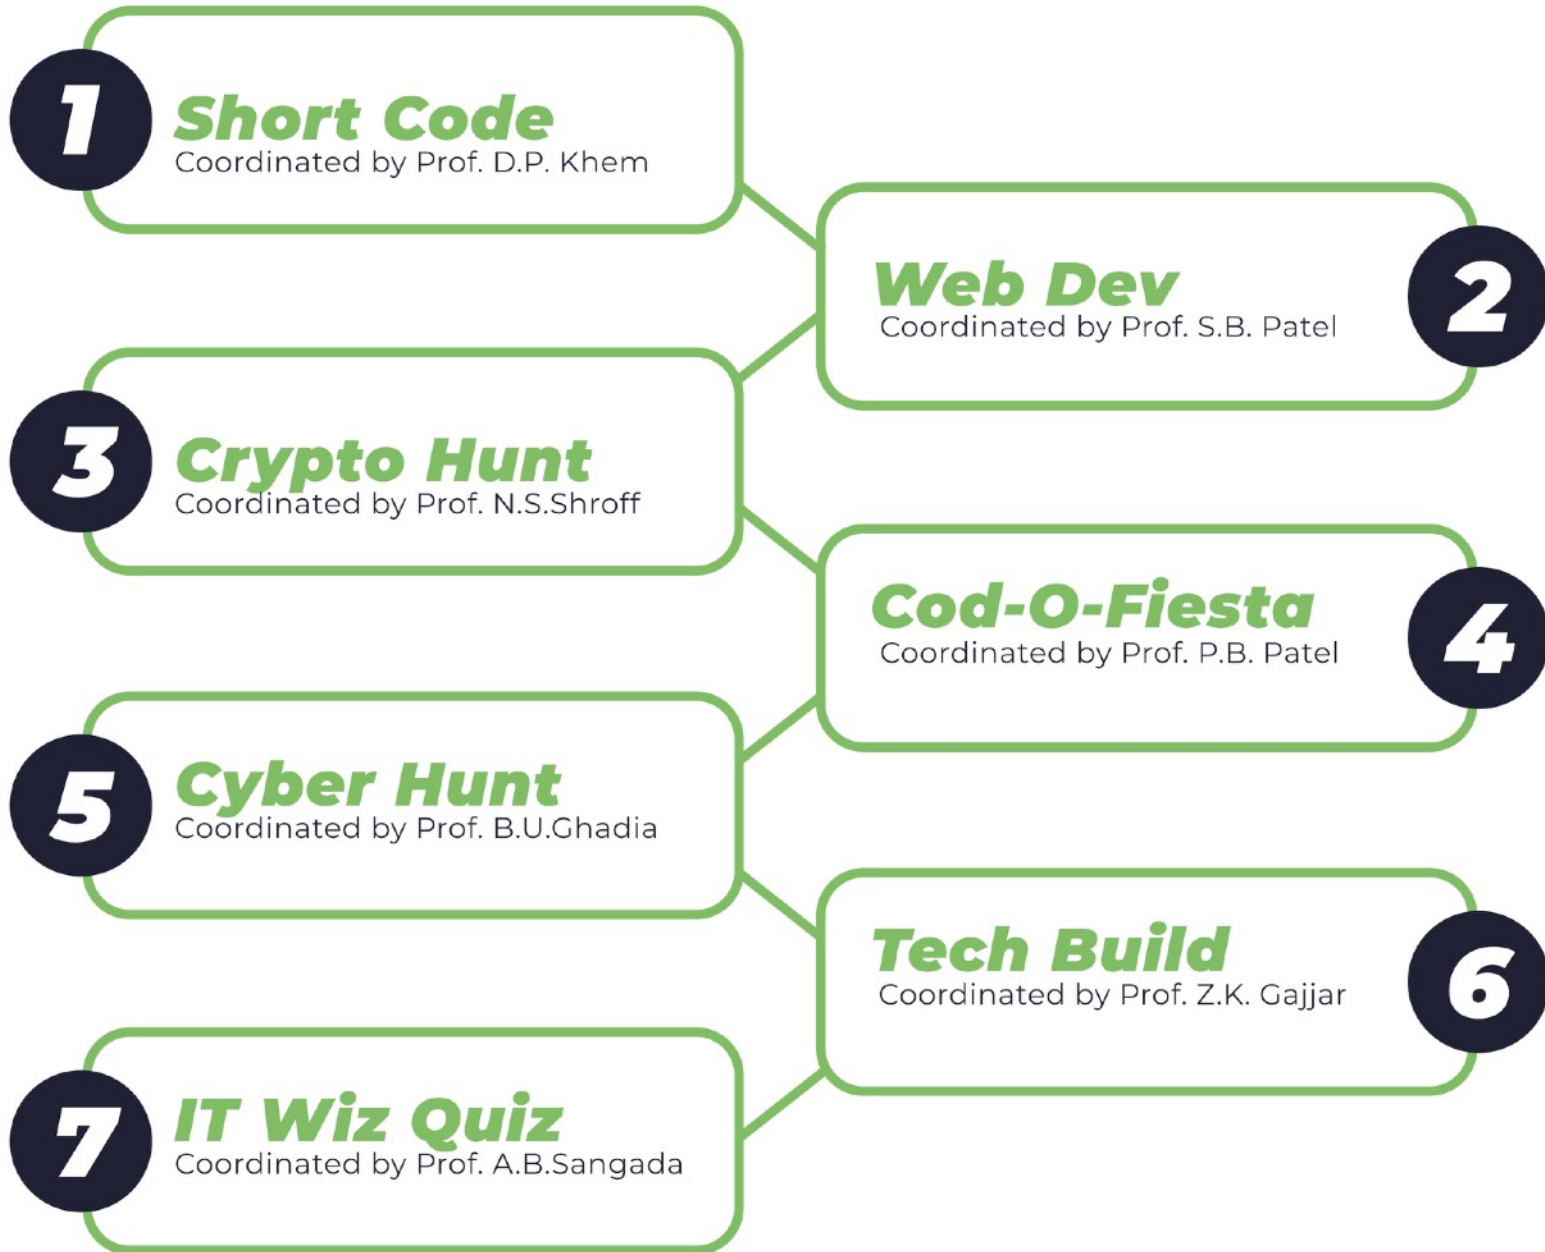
1
Short Code
Coordinated by Prof. D.P. Khem

Web Dev
Coordinated by Prof. S.B. Patel
2

3
Crypto Hunt
Coordinated by Prof. N.S.Shroff

Cod-O-Fiesta
Coordinated by Prof. P.B. Patel
4

5
Cyber Hunt
Coordinated by Prof. B.U.Ghadia

Tech Build
Coordinated by Prof. Z.K. Gajjar
6

7
IT Wiz Quiz
Coordinated by Prof. A.B.Sangada